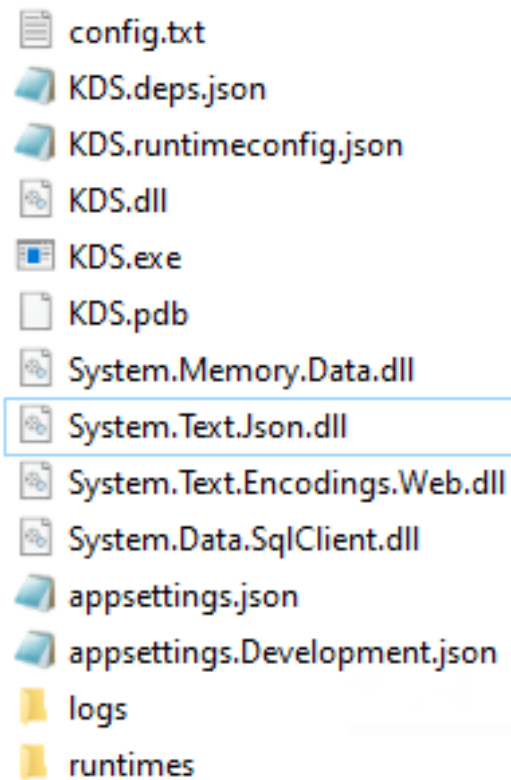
config.txt
KDS.deps.json
KDS.runtimeconfig.json
KDS.dll
KDS.exe
KDS.pdb
System.Memory.Data.dll
System.Text.Json.dll
System.Text.Encodings.Web.dll
System.Data.SqlClient.dll
appsettings.json
appsettings.Development.json
logs
runtimes